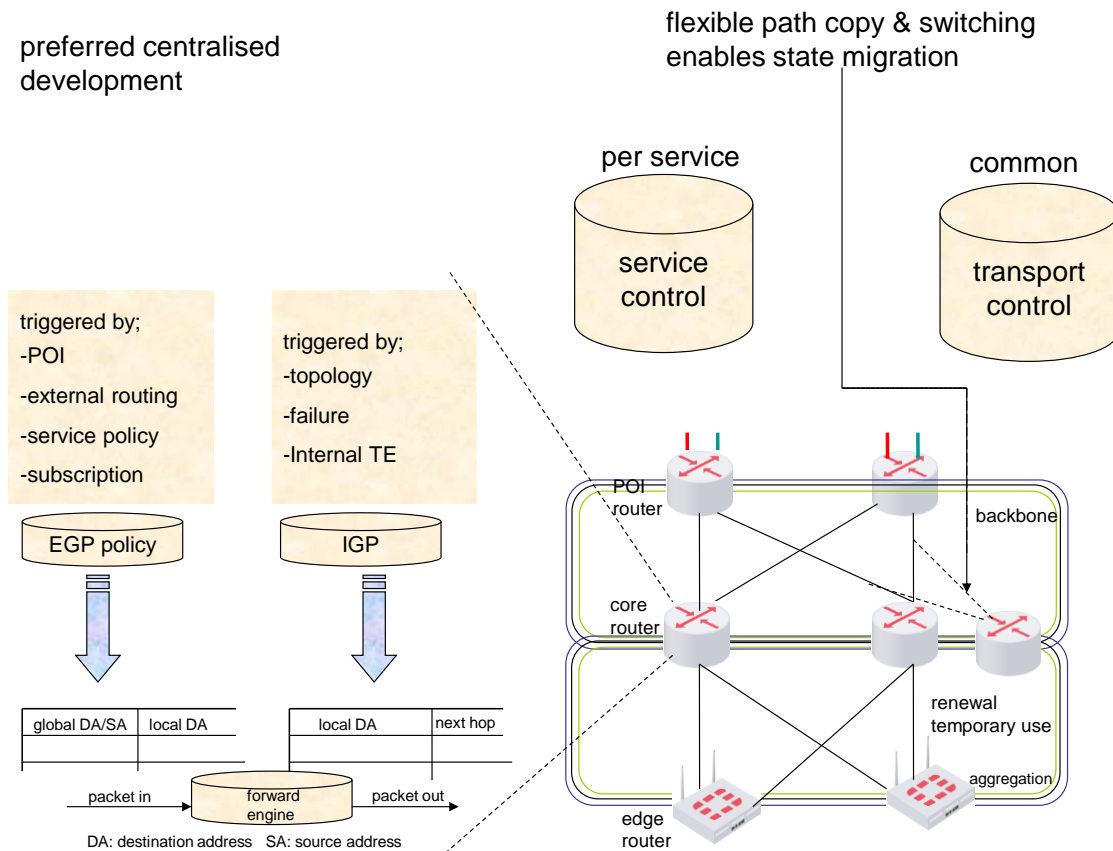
preferred centralised development

flexible path copy & switching enables state migration

per service

service control

common

transport control

triggered by;
-POI
-external routing
-service policy
-subscription

triggered by;
-topology
-failure
-Internal TE

EGP policy

IGP

| global DA/SA | local DA |
|---|---|
| | |

| local DA | next hop |
|---|---|
| | |

packet in

forward engine

packet out

DA: destination address SA: source address

POI router

backbone

core router

renewal temporary use

aggregation

edge router